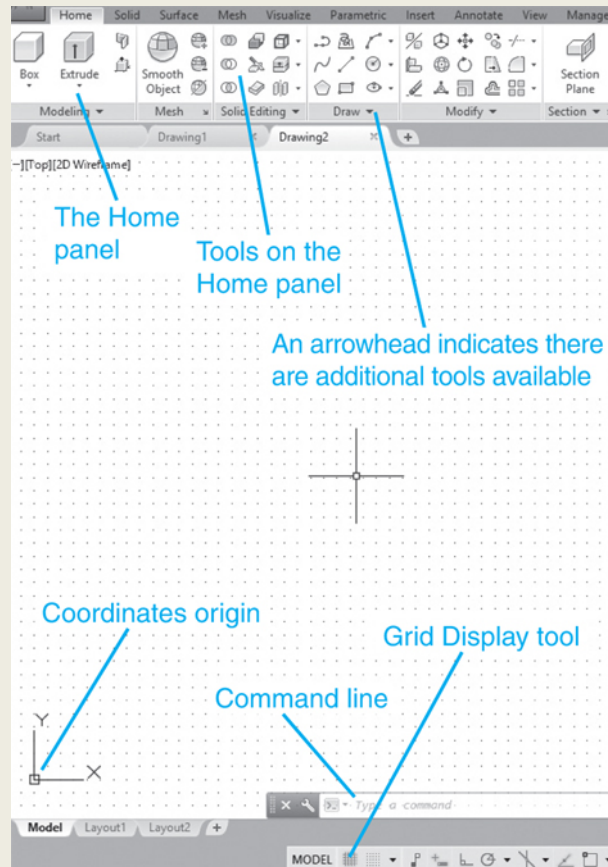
Home Solid Surface Mesh Visualize Parametric Insert Annotate View Manage

Box Extrude Smooth Object Section Plane

Modeling ▾ Mesh Solid Editing ▾ Draw ▾ Modify ▾ Section ▾

Start Drawing1 Drawing2 × +

–][Top][2D Wireframe]

The Home panel

Tools on the Home panel

An arrowhead indicates there are additional tools available

Coordinates origin

Grid Display tool

Command line

Y

X

Type a command

Model Layout1 Layout2 +

MODEL